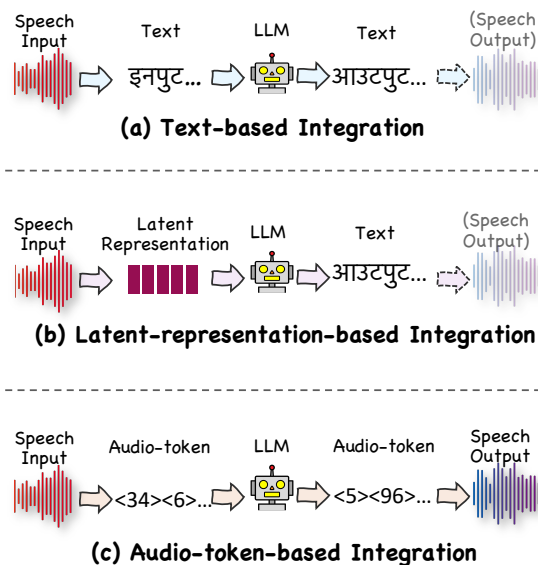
Speech Input

Text

इनपुट...

LLM

Text

आउटपुट...

(Speech Output)

(a) Text-based Integration

Speech Input

Latent Representation

LLM

Text

आउटपुट...

(Speech Output)

(b) Latent-representation-based Integration

Speech Input

Audio-token

<34><6>...

LLM

Audio-token

<5><96>...

Speech Output

(c) Audio-token-based Integration